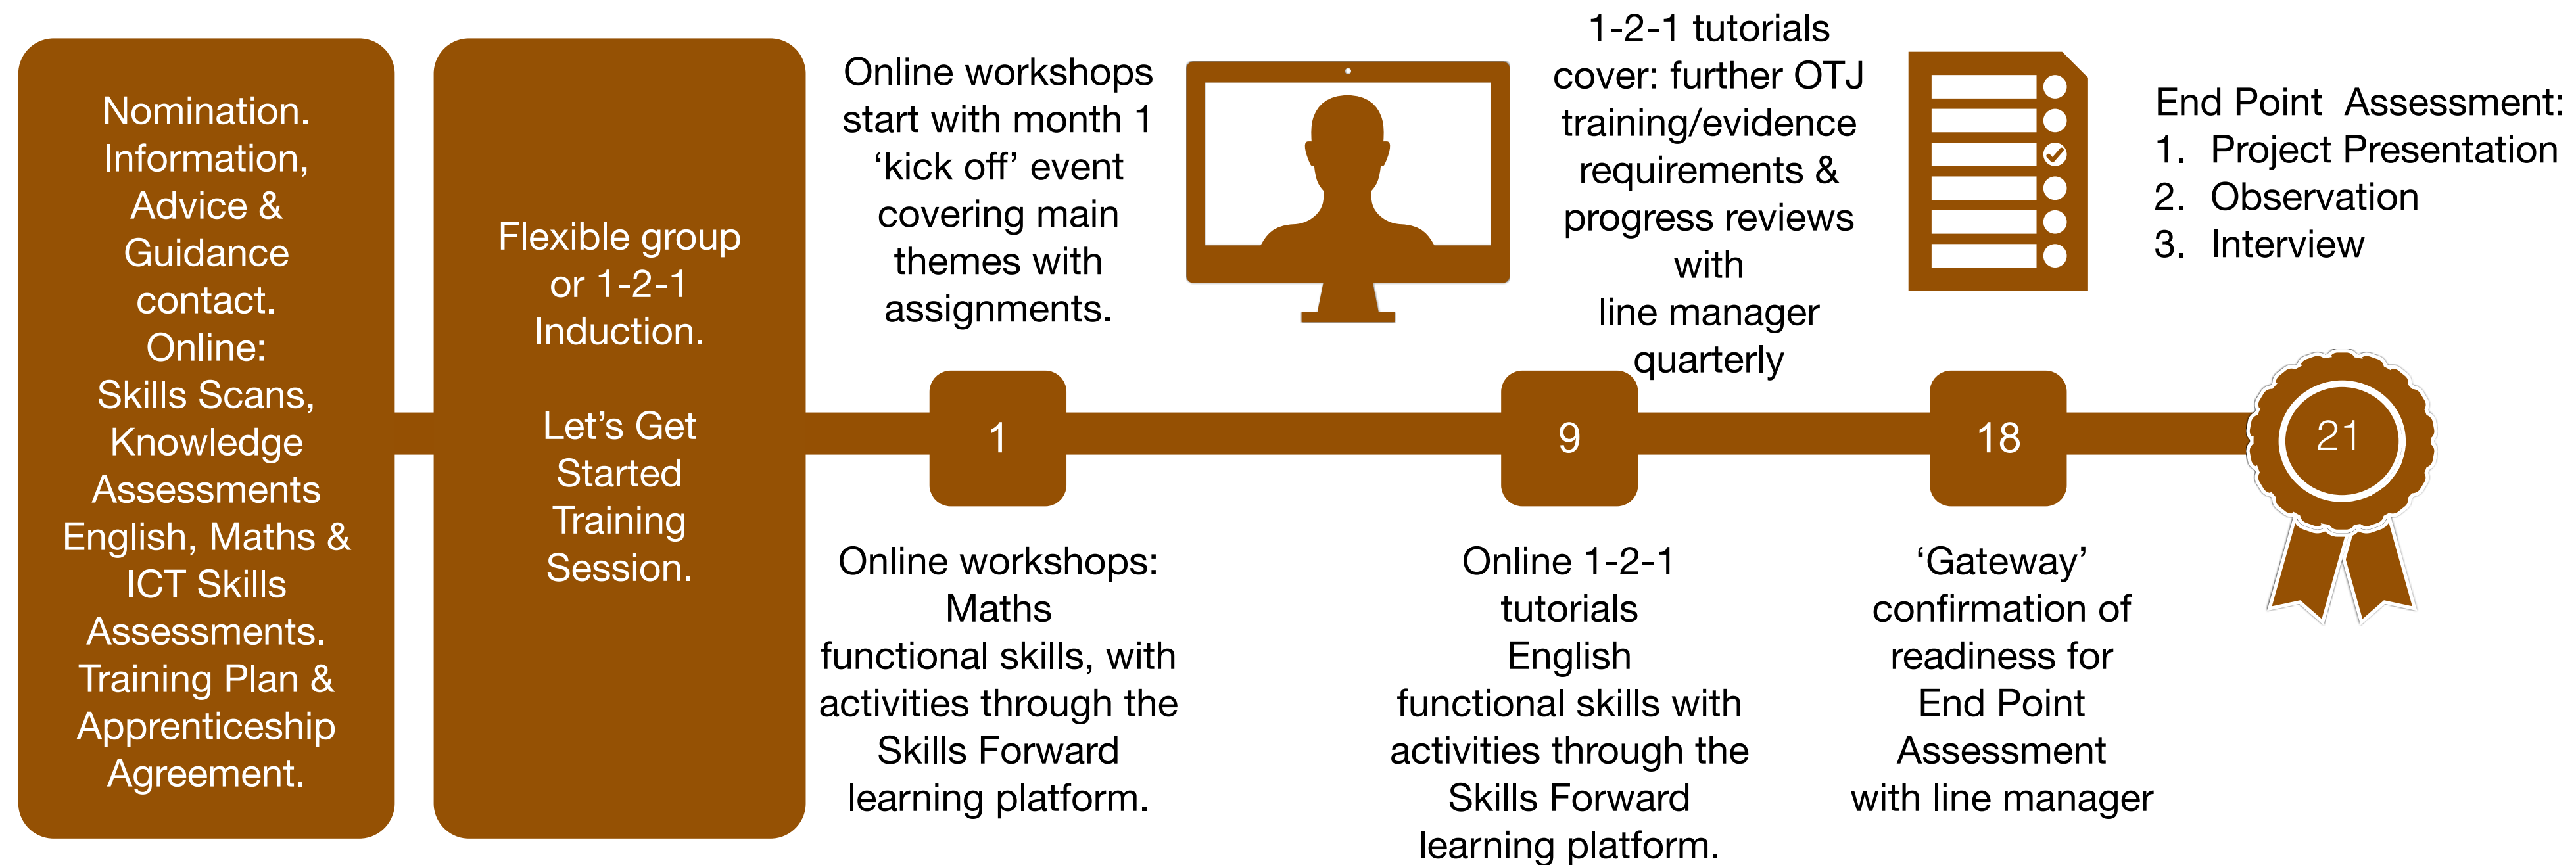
Nomination. Information, Advice & Guidance contact. Online: Skills Scans, Knowledge Assessments English, Maths & ICT Skills Assessments. Training Plan & Apprenticeship Agreement.

Flexible group or 1-2-1 Induction.

Let's Get Started Training Session.

Online workshops start with month 1 'kick off' event covering main themes with assignments.

1-2-1 tutorials cover: further OTJ training/evidence requirements & progress reviews with line manager quarterly

End Point Assessment:
1. Project Presentation
2. Observation
3. Interview

1

9

18

21

Online workshops: Maths functional skills, with activities through the Skills Forward learning platform.

Online 1-2-1 tutorials English functional skills with activities through the Skills Forward learning platform.

'Gateway' confirmation of readiness for End Point Assessment with line manager